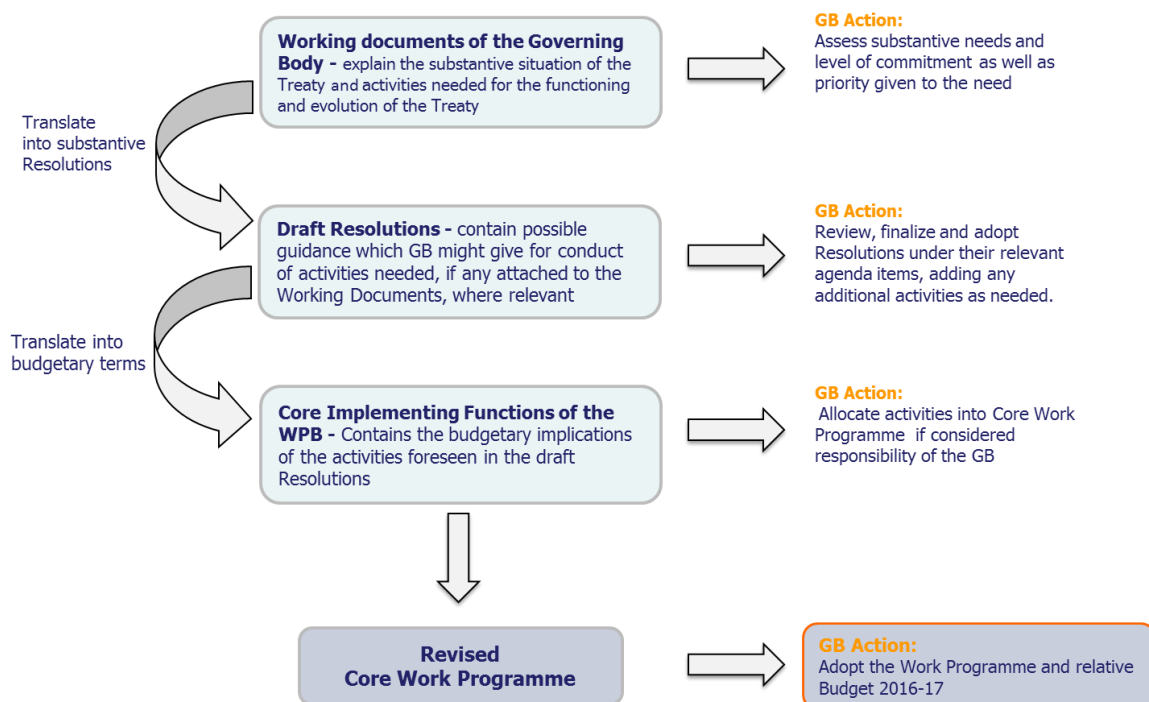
**Working documents of the Governing Body -** explain the substantive situation of the Treaty and activities needed for the functioning and evolution of the Treaty

GB Action:
Assess substantive needs and level of commitment as well as priority given to the need

Translate into substantive Resolutions

**Draft Resolutions -** contain possible guidance which GB might give for conduct of activities needed, if any attached to the Working Documents, where relevant

GB Action:
Review, finalize and adopt Resolutions under their relevant agenda items, adding any additional activities as needed.

Translate into budgetary terms

**Core Implementing Functions of the WPB -** Contains the budgetary implications of the activities foreseen in the draft Resolutions

GB Action:
Allocate activities into Core Work Programme if considered responsibility of the GB

**Revised Core Work Programme**

GB Action:
Adopt the Work Programme and relative Budget 2016-17